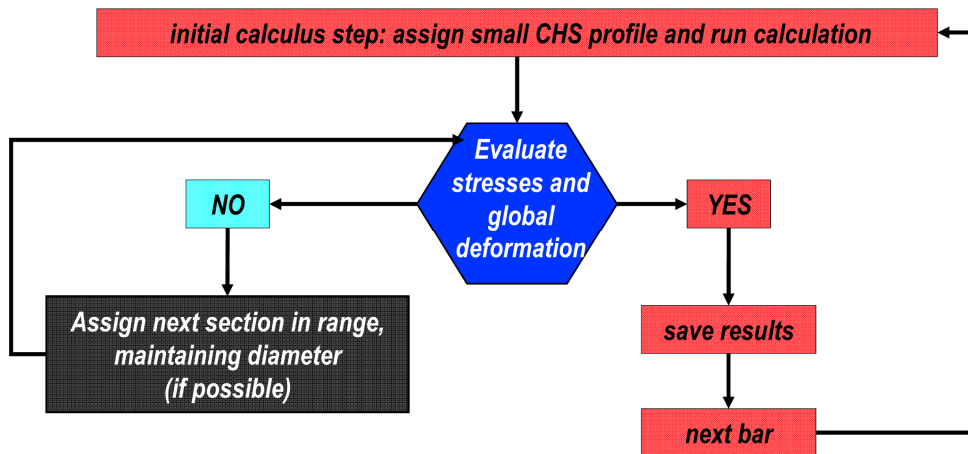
initial calculus step: assign small CHS profile and run calculation

Evaluate stresses and global deformation

NO

YES

Assign next section in range, maintaining diameter (if possible)

save results

next bar